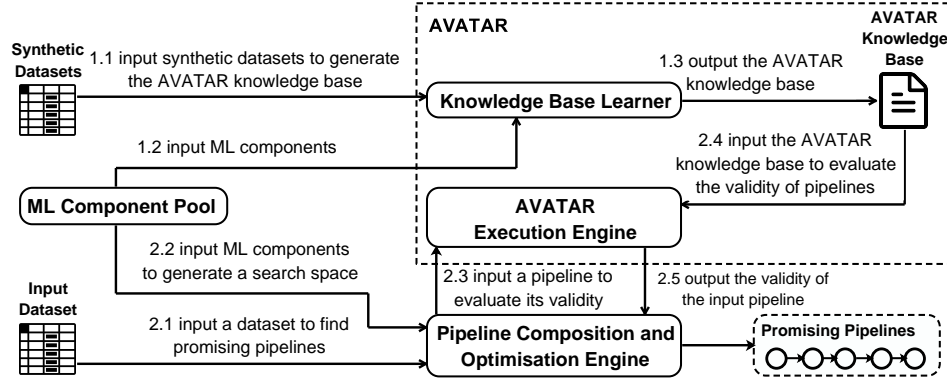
AVATAR

Synthetic Datasets

1.1 input synthetic datasets to generate the AVATAR knowledge base

Knowledge Base Learner

1.3 output the AVATAR knowledge base

AVATAR Knowledge Base

1.2 input ML components

2.4 input the AVATAR knowledge base to evaluate the validity of pipelines

ML Component Pool

AVATAR Execution Engine

2.2 input ML components to generate a search space

Input Dataset

2.3 input a pipeline to evaluate its validity

2.5 output the validity of the input pipeline

2.1 input a dataset to find promising pipelines

Pipeline Composition and Optimisation Engine

Promising Pipelines